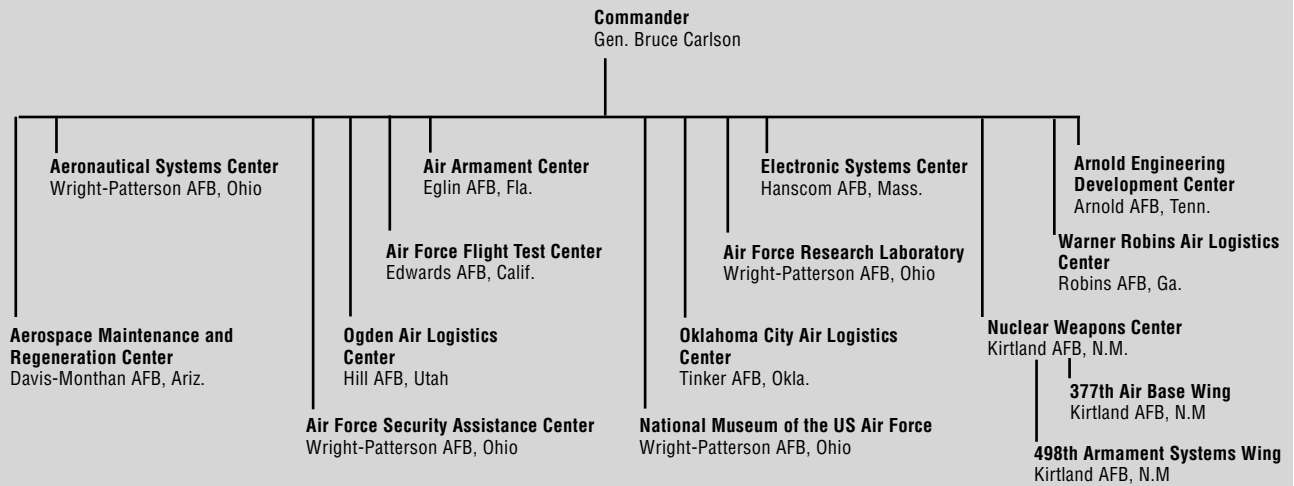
Commander
Gen. Bruce Carlson

Aeronautical Systems Center
Wright-Patterson AFB, Ohio

Air Armament Center
Eglin AFB, Fla.

Electronic Systems Center
Hanscom AFB, Mass.

Arnold Engineering Development Center
Arnold AFB, Tenn.

Air Force Flight Test Center
Edwards AFB, Calif.

Air Force Research Laboratory
Wright-Patterson AFB, Ohio

Warner Robins Air Logistics Center
Robins AFB, Ga.

Aerospace Maintenance and Regeneration Center
Davis-Monthan AFB, Ariz.

Ogden Air Logistics Center
Hill AFB, Utah

Oklahoma City Air Logistics Center
Tinker AFB, Okla.

Nuclear Weapons Center
Kirtland AFB, N.M.

377th Air Base Wing
Kirtland AFB, N.M

Air Force Security Assistance Center
Wright-Patterson AFB, Ohio

National Museum of the US Air Force
Wright-Patterson AFB, Ohio

498th Armament Systems Wing
Kirtland AFB, N.M